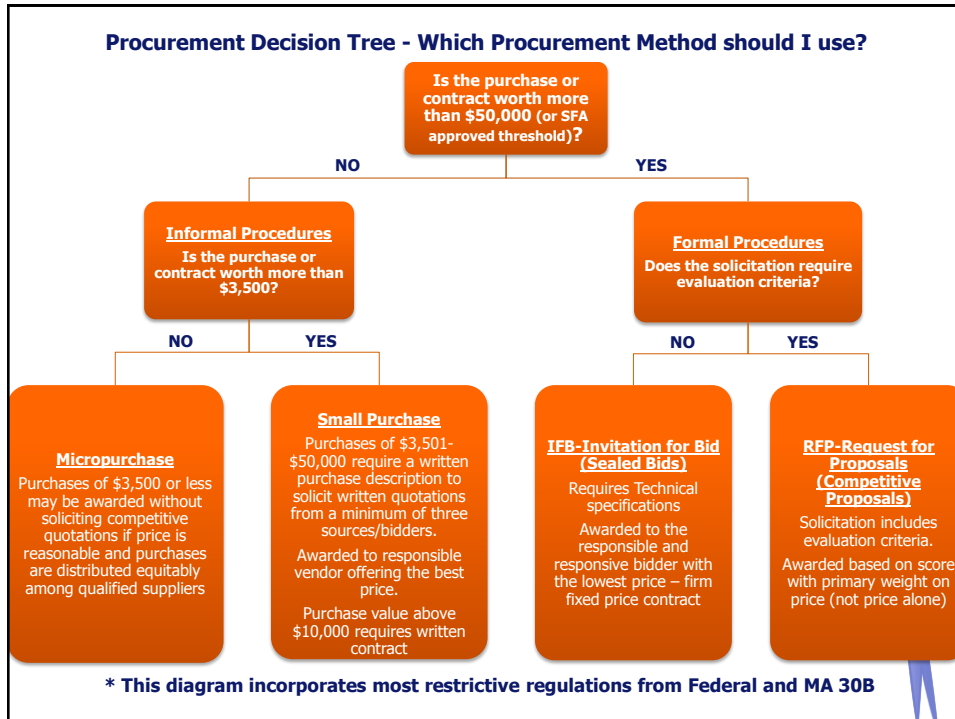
Procurement Decision Tree - Which Procurement Method should I use?

Is the purchase or contract worth more than $50,000 (or SFA approved threshold)?

NO

YES

Informal Procedures

Is the purchase or contract worth more than $3,500?

Formal Procedures

Does the solicitation require evaluation criteria?

NO

YES

NO

YES

Micropurchase

Purchases of $3,500 or less may be awarded without soliciting competitive quotations if price is reasonable and purchases are distributed equitably among qualified suppliers

Small Purchase

Purchases of $3,501-$50,000 require a written purchase description to solicit written quotations from a minimum of three sources/bidders.

Awarded to responsible vendor offering the best price.

Purchase value above $10,000 requires written contract

IFB-Invitation for Bid (Sealed Bids)

Requires Technical specifications

Awarded to the responsible and responsive bidder with the lowest price – firm fixed price contract

RFP-Request for Proposals (Competitive Proposals)

Solicitation includes evaluation criteria.

Awarded based on score with primary weight on price (not price alone)

* This diagram incorporates most restrictive regulations from Federal and MA 30B